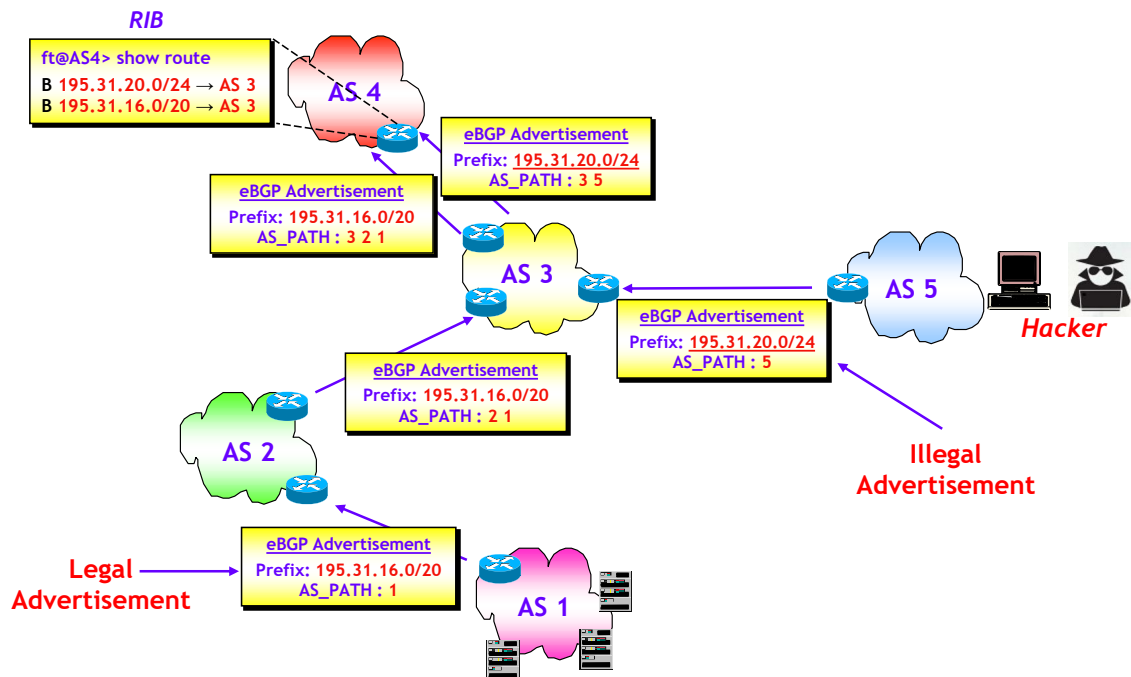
RIB

ft@AS4> show route
B 195.31.20.0/24 → AS 3
B 195.31.16.0/20 → AS 3

AS 4

eBGP Advertisement
Prefix: 195.31.20.0/24
AS_PATH : 3 5

eBGP Advertisement
Prefix: 195.31.16.0/20
AS_PATH : 3 2 1

AS 3

AS 5

Hacker

eBGP Advertisement
Prefix: 195.31.20.0/24
AS_PATH : 5

eBGP Advertisement
Prefix: 195.31.16.0/20
AS_PATH : 2 1

AS 2

Illegal Advertisement

Legal Advertisement

eBGP Advertisement
Prefix: 195.31.16.0/20
AS_PATH : 1

AS 1